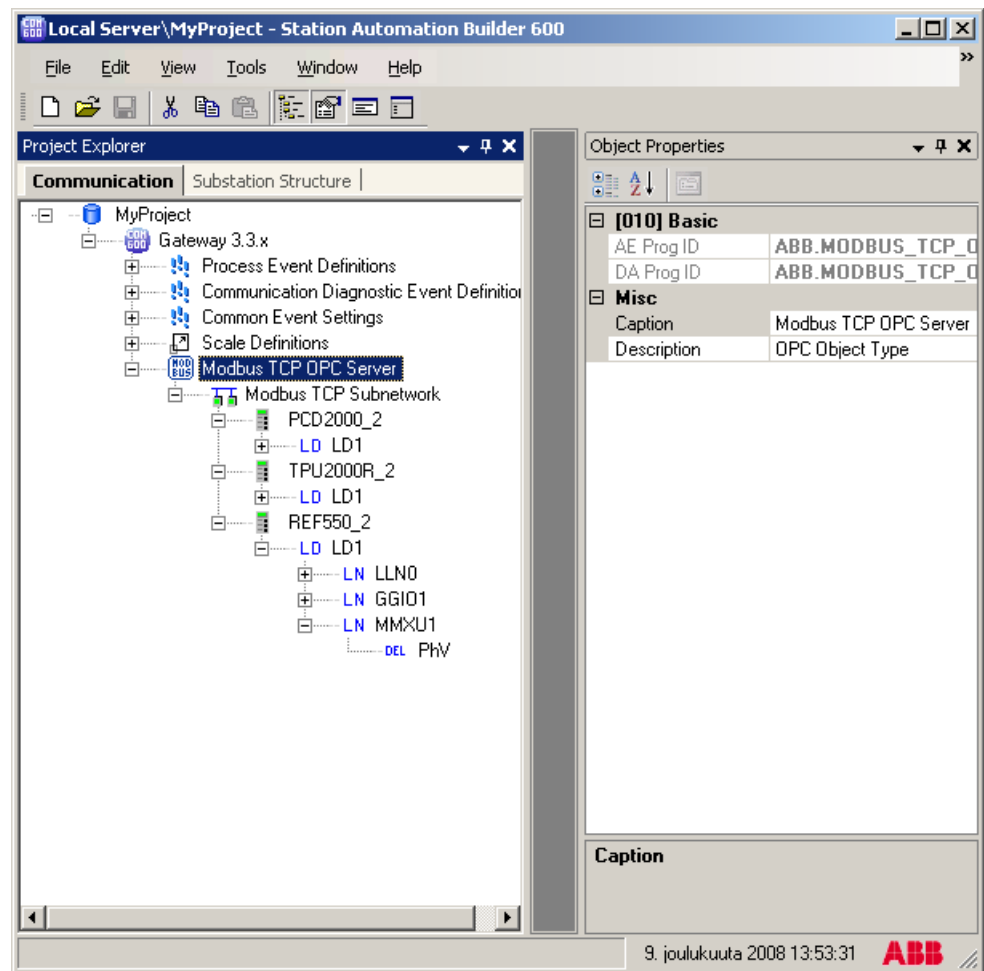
Local Server\MyProject - Station Automation Builder 600

File Edit View Tools Window Help

Project Explorer

Communication | Substation Structure

MyProject
Gateway 3.3.x
Process Event Definitions
Communication Diagnostic Event Definitio
Common Event Settings
Scale Definitions
Modbus TCP OPC Server
Modbus TCP Subnetwork
PCD2000_2
LD LD1
TPU2000R_2
LD LD1
REF550_2
LD LD1
LN LLN0
LN GGIO1
LN MMXU1
DEL PhV

Object Properties

| [010] Basic | |
|---|---|
| AE Prog ID | ABB.MODBUS_TCP_O |
| DA Prog ID | ABB.MODBUS_TCP_O |
| Misc | |
| Caption | Modbus TCP OPC Server |
| Description | OPC Object Type |

Caption

9. joulukuuta 2008 13:53:31 ABB